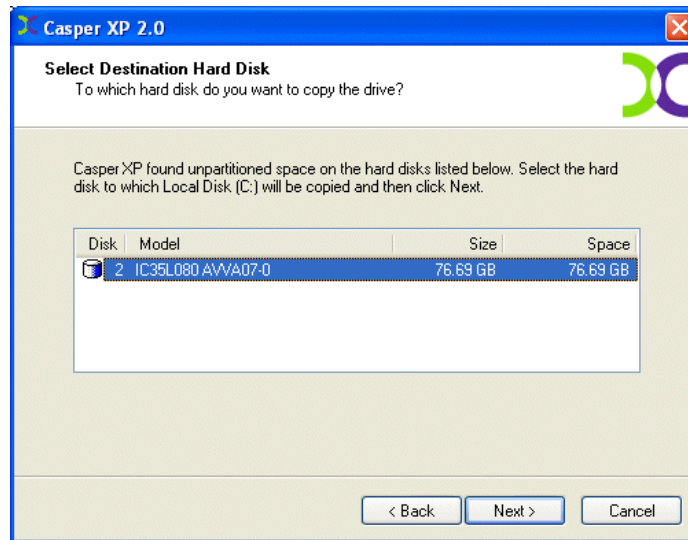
Casper XP 2.0

Select Destination Hard Disk
To which hard disk do you want to copy the drive?

Casper XP found unpartitioned space on the hard disks listed below. Select the hard disk to which Local Disk (C:) will be copied and then click Next.

| Disk | Model | Size | Space |
|---|---|---|---|
| 2 | IC35L080 AVVA07-0 | 76.69 GB | 76.69 GB |

< Back   Next >   Cancel